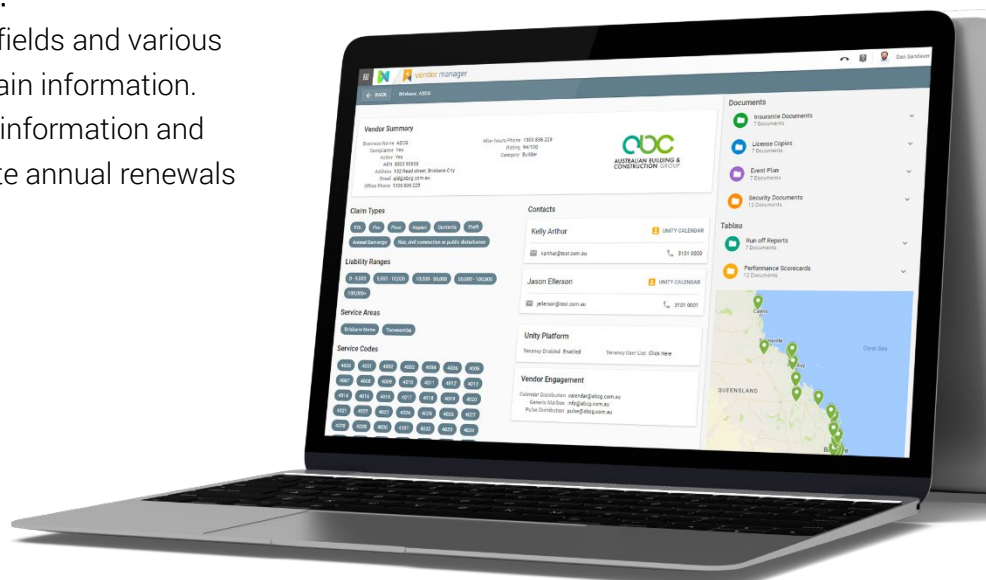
fields and various
ain information.
information and
te annual renewals

vendor manager

Dan Sandavez

BACK Brisbane: ABCG

Vendor Summary

Business Name ABCG
Compliance Yes
Active Yes
ABN 8822 83928
Address 102 Road street Brisbane City
Email ab@abcg.com.au
Office Phone 1300 839 229

After hours Phone 1300 839 229
Rating 94/100
Category Builder

abc
AUSTRALIAN BUILDING & CONSTRUCTION GROUP

Documents
Insurance Documents
7 Documents
License Copies
7 Documents
Event Plan
7 Documents
Security Documents
12 Documents

Tableau
Run off Reports
7 Documents
Performance Scorecards
12 Documents

Claim Types
P/S Fire Flood Impact Contents Theft
Animal Damage Riot, civil commotion or public disturbance

Liability Ranges
0 - 5,000 5,001 - 10,000 10,000 - 50,000 50,000 - 100,000
100,000+

Service Areas
Brisbane Metro Toowoomba

Service Codes
4000 4001 4002 4003 4004 4005 4006
4007 4008 4009 4010 4011 4012 4013
4014 4015 4016 4017 4018 4019 4020
4021 4022 4023 4024 4025 4026 4027
4028 4029 4030 4031 4032 4033 4034

Contacts
Kelly Arthur
UNITY CALENDAR
karthur@test.com.au
3101 0000

Jason Ellerson
UNITY CALENDAR
jellerson@test.com.au
3101 0001

Unity Platform
Tenancy Enabled Enabled
Tenancy User List Click Here

Vendor Engagement
Calendar Distribution calendar@abcg.com.au
Generic Mailbox info@abcg.com.au
Pulse Distribution pulse@abcg.com.au

Cairns
Townsville
Coral Sea
QUEENSLAND
Brisbane